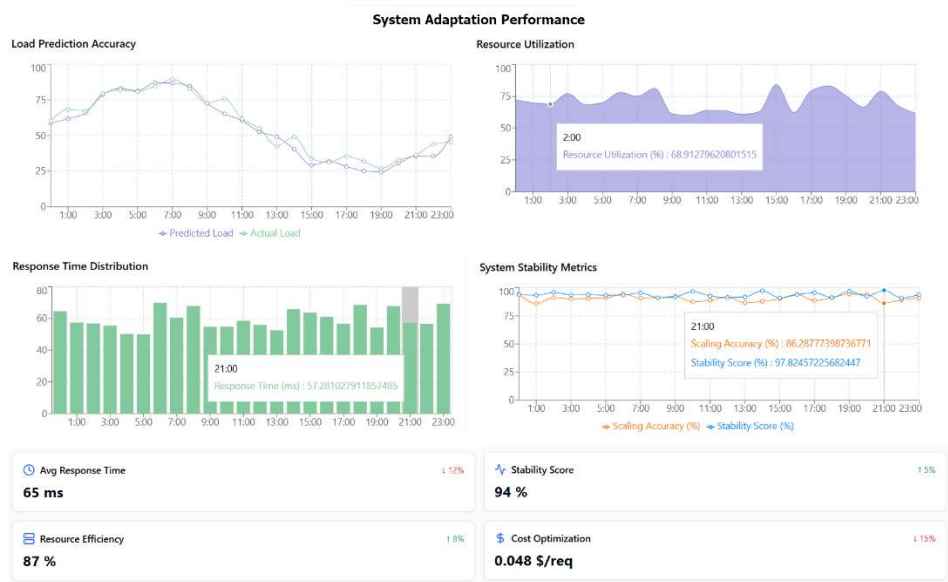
System Adaptation Performance

Load Prediction Accuracy

100
75
50
25
0
1:00 3:00 5:00 7:00 9:00 11:00 13:00 15:00 17:00 19:00 21:00 23:00

Predicted Load Actual Load

Resource Utilization

100
75
50
25
0
1:00 3:00 5:00 7:00 9:00 11:00 13:00 15:00 17:00 19:00 21:00 23:00

2:00
Resource Utilization (%) : 68.91279620801515

Response Time Distribution

80
60
40
20
0
1:00 3:00 5:00 7:00 9:00 11:00 13:00 15:00 17:00 19:00 21:00 23:00

21:00
Response Time (ms) : 57.281027911857485

System Stability Metrics

100
75
50
25
0
1:00 3:00 5:00 7:00 9:00 11:00 13:00 15:00 17:00 19:00 21:00 23:00

21:00
Scaling Accuracy (%) : 86.28777398736771
Stability Score (%) : 97.82457225682447

Scaling Accuracy (%) Stability Score (%)

Avg Response Time ↓ 12%
65 ms

Stability Score ↑ 5%
94 %

Resource Efficiency ↑ 8%
87 %

Cost Optimization ↓ 15%
0.048 $/req